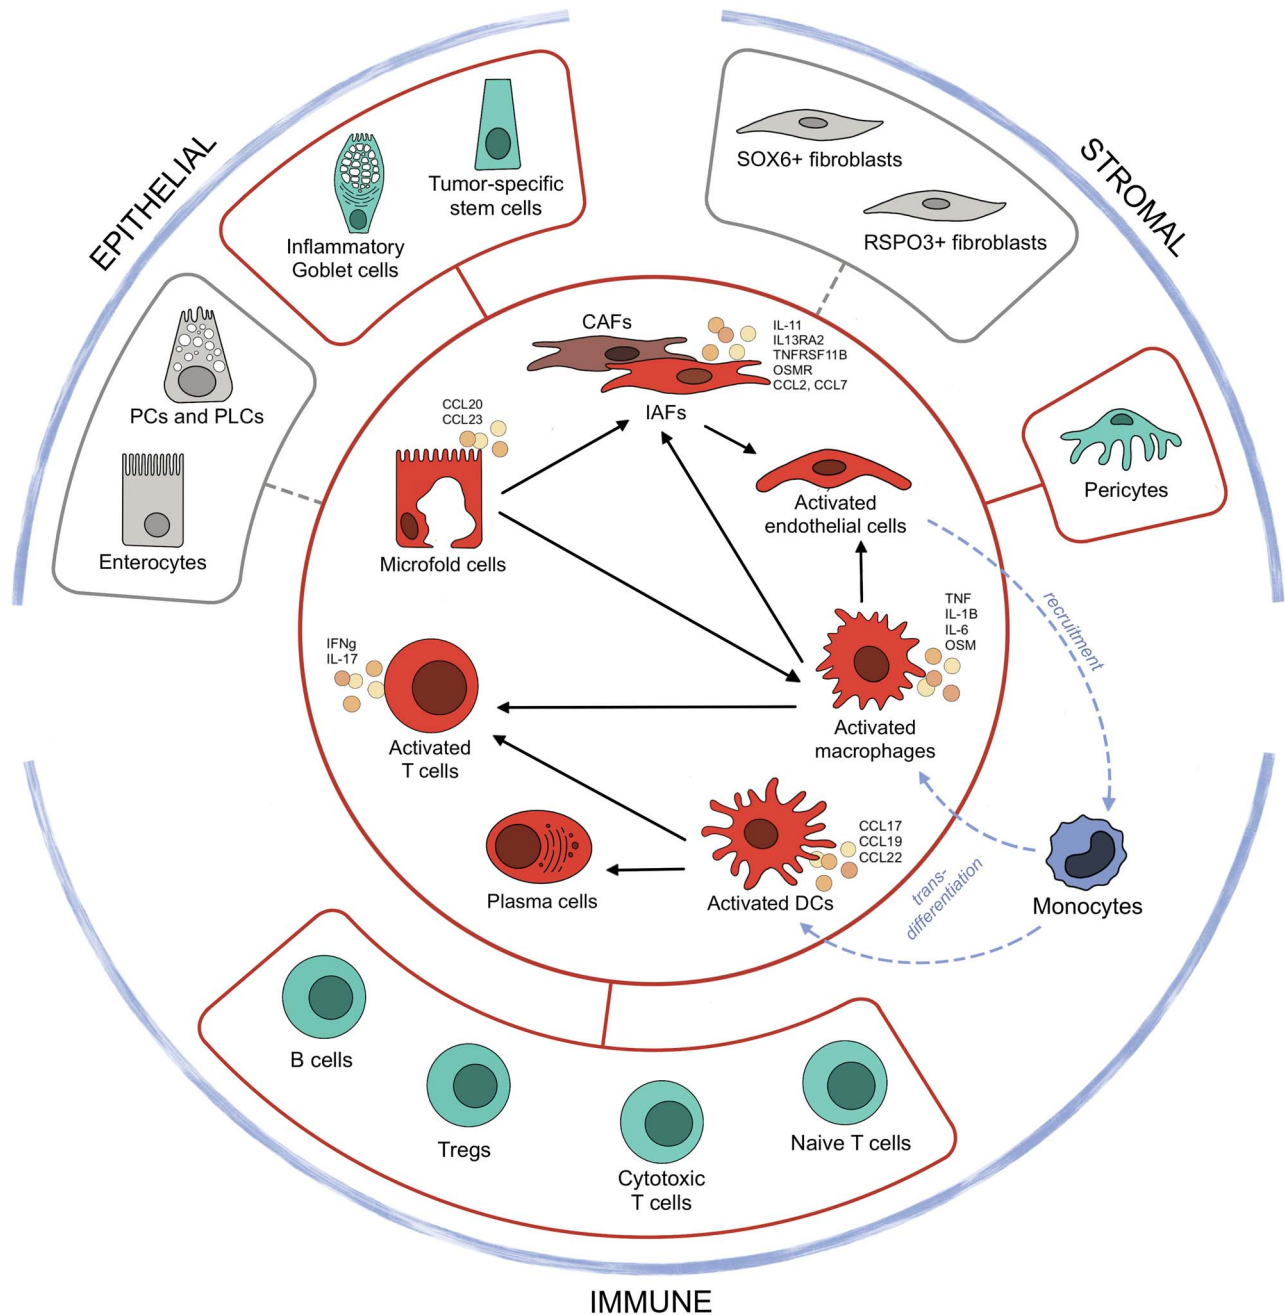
EPITHELIAL

STROMAL

Inflammatory Goblet cells

Tumor-specific stem cells

SOX6+ fibroblasts

RSPO3+ fibroblasts

PCs and PLCs

Enterocytes

CAFs

IL-11
IL13RA2
TNFRSF11B
OSMR
CCL2, CCL7

IAFs

CCL20
CCL23

Pericytes

Activated endothelial cells

Microfold cells

recruitment

TNF
IL-1B
IL-6
OSM

IFNg
IL-17

Activated T cells

Activated macrophages

CCL17
CCL19
CCL22

Plasma cells

Activated DCs

trans-differentiation

Monocytes

B cells

Tregs

Cytotoxic T cells

Naive T cells

IMMUNE